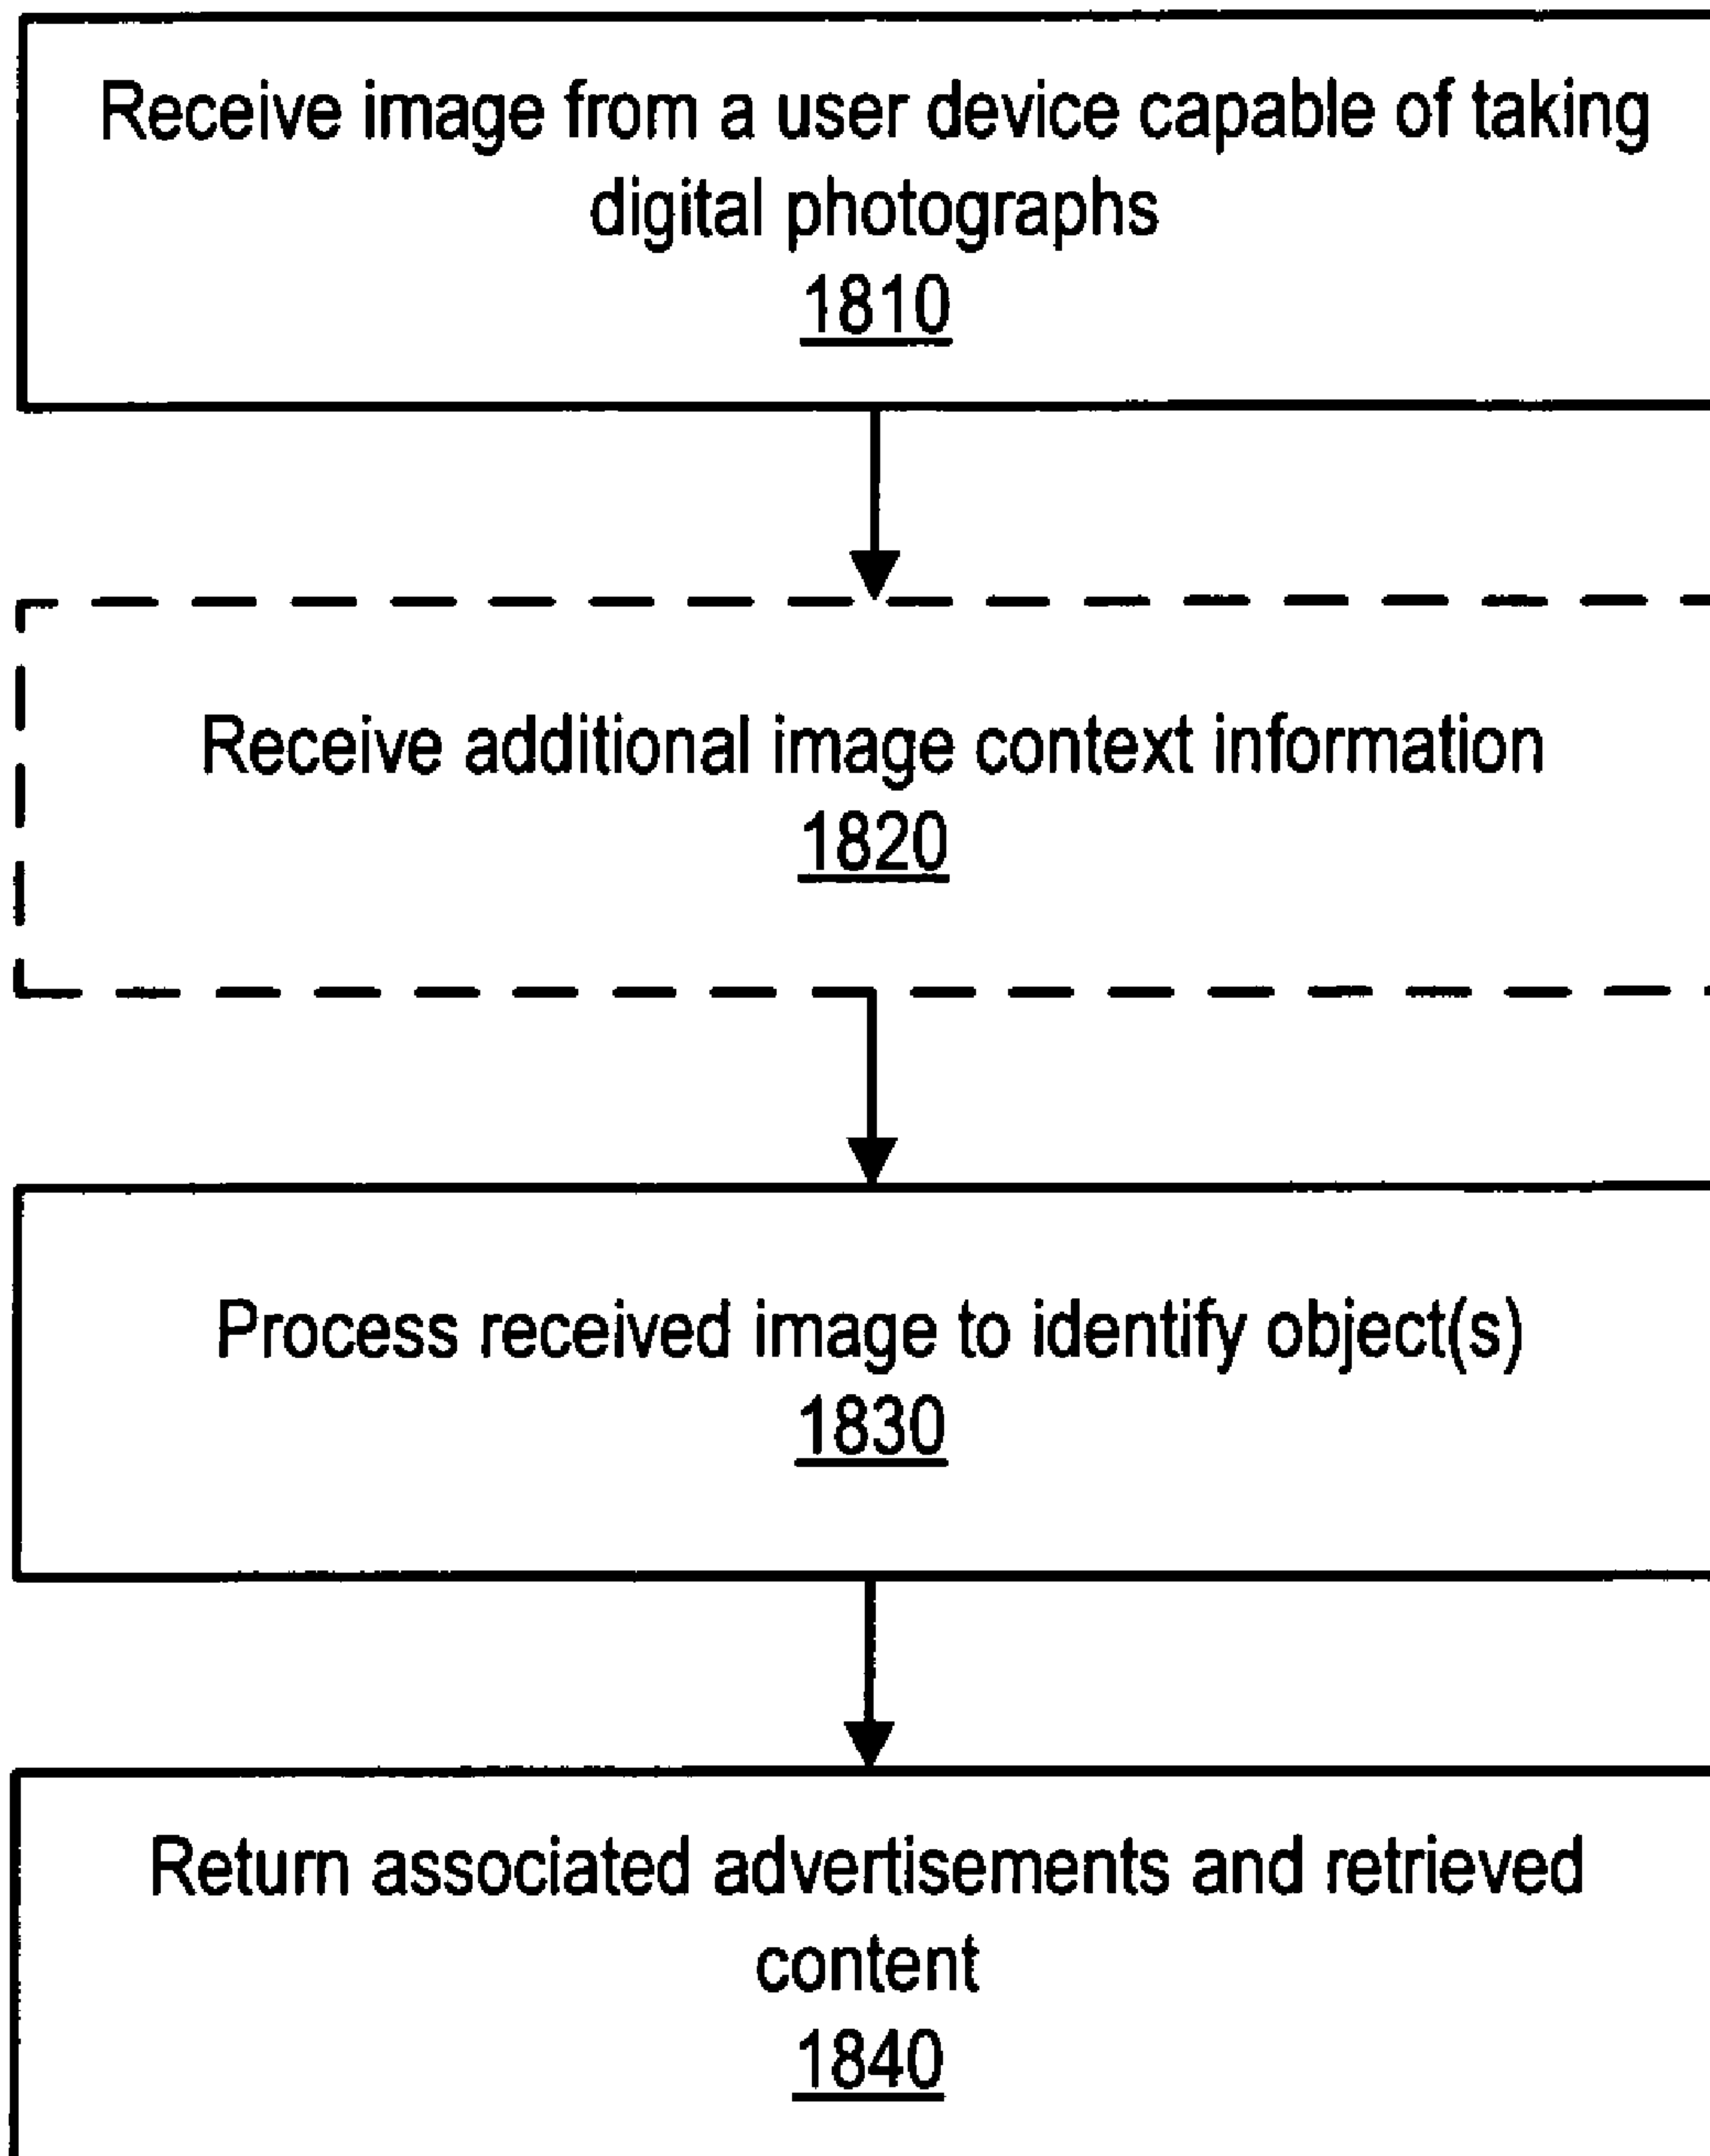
Receive image from a user device capable of taking digital photographs
1810

Receive additional image context information
1820

Process received image to identify object(s)
1830

Return associated advertisements and retrieved content
1840